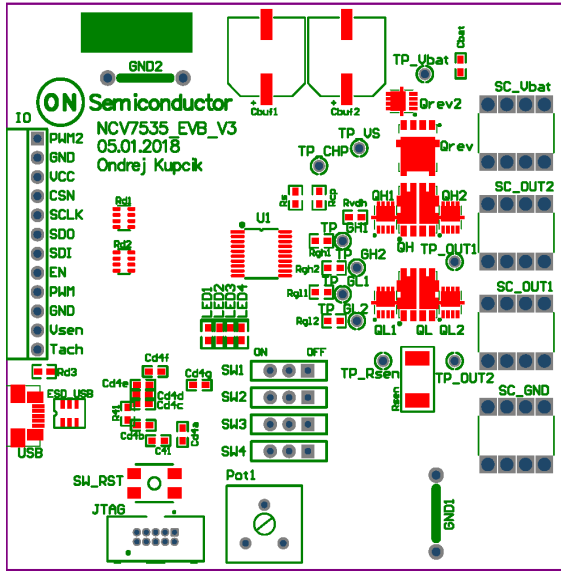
GND2
Cbuf1
Cbuf2
TP_Vbat
Cbat
ON Semiconductor
Qrev2
SC_Vbat
IO
NCV7535_EVB_V3
05.01.2018
Ondrej Kupcik
TP_VS
TP_CHP
Qrev
PWM2
GND
VCC
CSN
SCLK
SDO
SDI
EN
PWM
GND
Vsen
Tach
Rd1
Rd2
U1
Rvdh
QH1
QH2
SC_OUT2
TP_GH1
TP_GH2
QH
TP_OUT1
Rgh1
Rgh2
LED1
LED2
LED3
LED4
TP_GL1
SC_OUT1
Rgl1
TP_GL2
Rgl2
QL1
QL
QL2
ON
OFF
SW1
SW2
SW3
SW4
TP_Rsen
Rsen
TP_OUT2
SC_GND
Rd3
ESD_USB
USB
Cd4f
Cd4e
Cd4d
Cd4c
Cd4g
Cd4b
Cd4a
Cf1
SW_RST
Pot1
JTAG
GND1